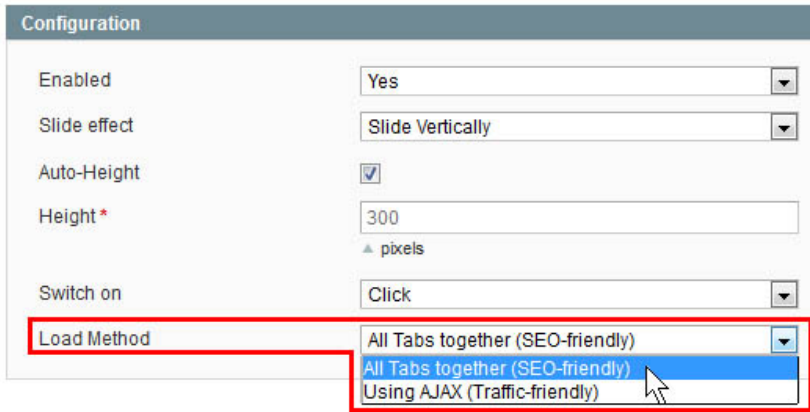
Configuration

Enabled Yes

Slide effect Slide Vertically

Auto-Height

Height * 300

pixels

Switch on Click

Load Method All Tabs together (SEO-friendly)

All Tabs together (SEO-friendly)
Using AJAX (Traffic-friendly)